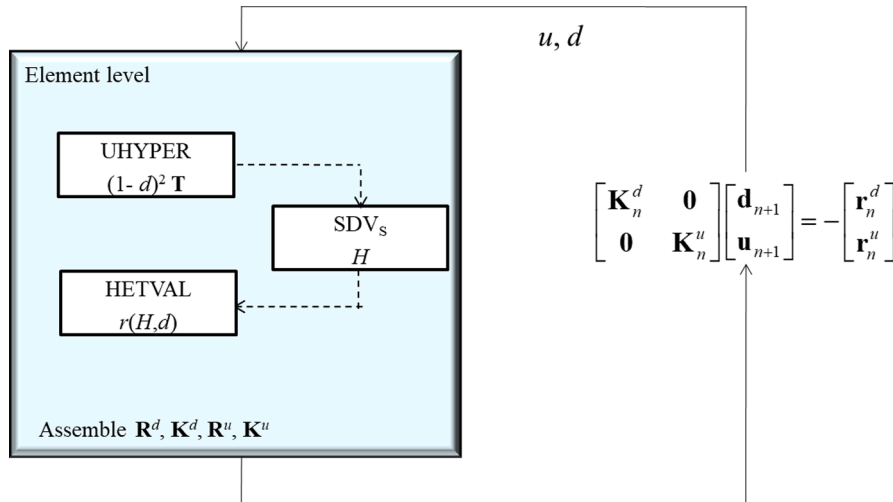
$u, d$

Element level

UHYPER

$(1- d)^2$ $\mathbf{T}$

$SDV_S$

$H$

HETVAL

$r(H,d)$

Assemble $\mathbf{R}^d$, $\mathbf{K}^d$, $\mathbf{R}^u$, $\mathbf{K}^u$

$\begin{bmatrix} \mathbf{K}_n^d & \mathbf{0} \\ \mathbf{0} & \mathbf{K}_n^u \end{bmatrix} \begin{bmatrix} \mathbf{d}_{n+1} \\ \mathbf{u}_{n+1} \end{bmatrix} = - \begin{bmatrix} \mathbf{r}_n^d \\ \mathbf{r}_n^u \end{bmatrix}$